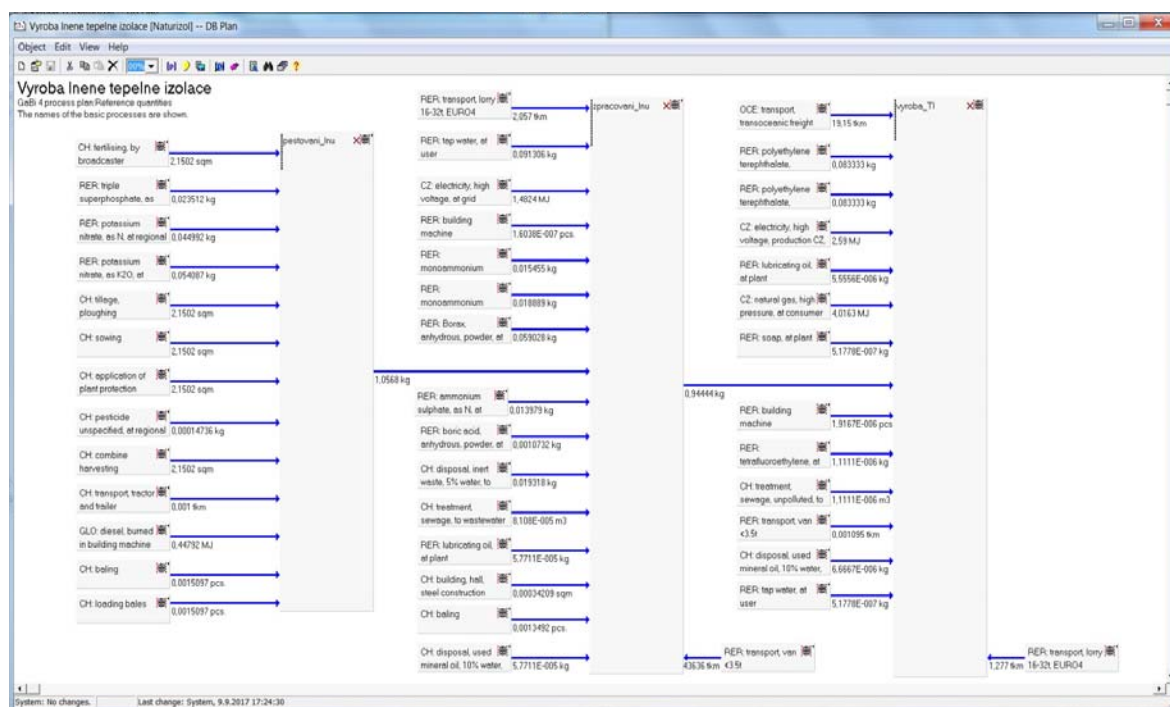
Vyroba lnene tepelne izolace [Naturizol] -- DB Plan

Object Edit View Help

Vyroba lnene tepelne izolace
GaBi 4 process plan:Reference quantities
The names of the basic processes are shown.

pestovani_lnu

CH: fertilising, by broadcaster 2,1502 sqm
RER: triple superphosphate, as 0,023512 kg
RER: potassium nitrate, as N, at regional 0,044992 kg
RER: potassium nitrate, as K2O, at 0,054087 kg
CH: tillage, ploughing 2,1502 sqm
CH: sowing 2,1502 sqm
CH: application of plant protection 2,1502 sqm
CH: pesticide unspecified, at regional 0,00014736 kg
CH: combine harvesting 2,1502 sqm
CH: transport, tractor and trailer 0,001 tkm
GLO: diesel, burned in building machine 0,44792 MJ
CH: baling 0,0015097 pcs.
CH: loading bales 0,0015097 pcs.

1,0568 kg

zpracovani_lnu

RER: transport, lorry 16-32t, EURO4 2,057 tkm
RER: tap water, at user 0,091306 kg
CZ: electricity, high voltage, at grid 1,4824 MJ
RER: building machine 1,6038E-007 pcs.
RER: monoammonium 0,015455 kg
RER: monoammonium 0,018889 kg
RER: Borax, anhydrous, powder, at 0,059028 kg
RER: ammonium sulphate, as N, at 0,013979 kg
RER: boric acid, anhydrous, powder, at 0,0010732 kg
CH: disposal, inert waste, 5% water, to 0,019318 kg
CH: treatment, sewage, to wastewater 8,108E-005 m3
RER: lubricating oil, at plant 5,7711E-005 kg
CH: building, hall, steel construction 0,00034209 sqm
CH: baling 0,0013492 pcs.
CH: disposal, used mineral oil, 10% water, 5,7711E-005 kg

0,94444 kg

RER: transport, van <3.5t 43636 tkm

vyroba_TI

OCE: transport, transoceanic freight 19,15 tkm
RER: polyethylene terephthalate, 0,083333 kg
RER: polyethylene terephthalate, 0,083333 kg
CZ: electricity, high voltage, production CZ, 2,59 MJ
RER: lubricating oil, at plant 5,5556E-006 kg
CZ: natural gas, high pressure, at consumer 4,0163 MJ
RER: soap, at plant 5,1778E-007 kg
RER: building machine 1,9167E-006 pcs
RER: tetrafluoroethylene, at 1,1111E-006 kg
CH: treatment, sewage, unpolluted, to 1,1111E-006 m3
RER: transport, van <3.5t 0,001095 tkm
CH: disposal, used mineral oil, 10% water, 6,6667E-006 kg
RER: tap water, at user 5,1778E-007 kg

RER: transport, lorry 16-32t, EURO4 1,277 tkm

System: No changes. Last change: System, 9.9.2017 17:24:30